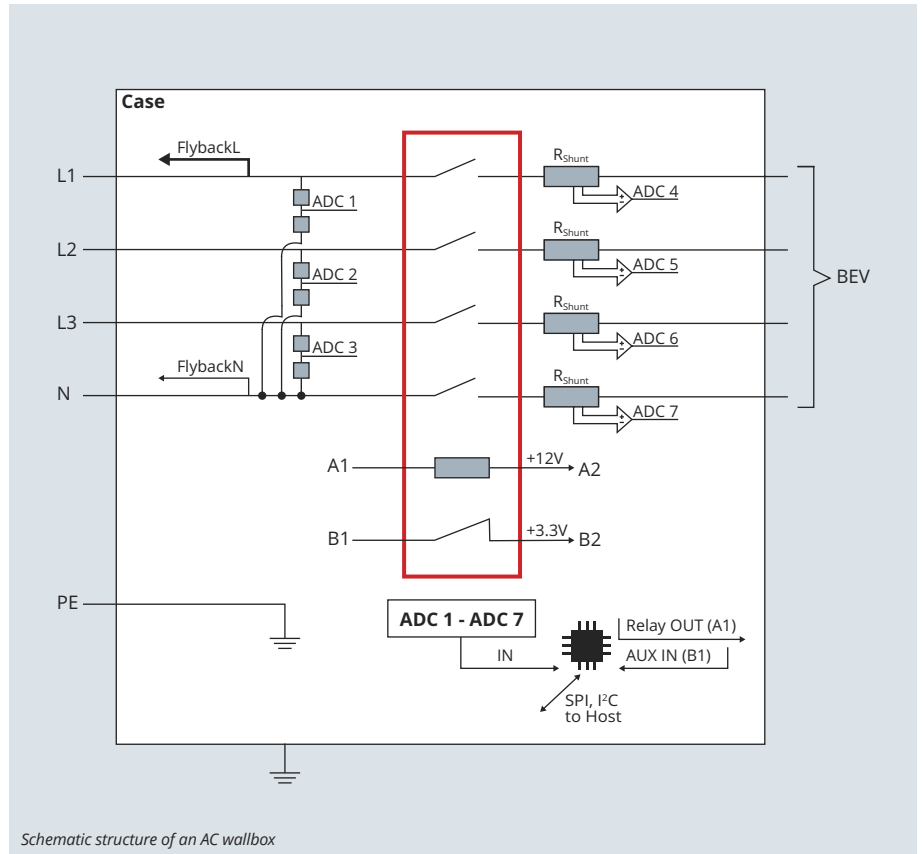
Case

FlybackL

L1

ADC 1

L2

ADC 2

L3

ADC 3

FlybackN

N

$R_{Shunt}$

ADC 4

$R_{Shunt}$

ADC 5

$R_{Shunt}$

ADC 6

$R_{Shunt}$

ADC 7

BEV

A1

+12V

A2

B1

+3.3V

B2

PE

ADC 1 - ADC 7

IN

Relay OUT (A1)

AUX IN (B1)

SPI, $I^2C$ to Host

Schematic structure of an AC wallbox